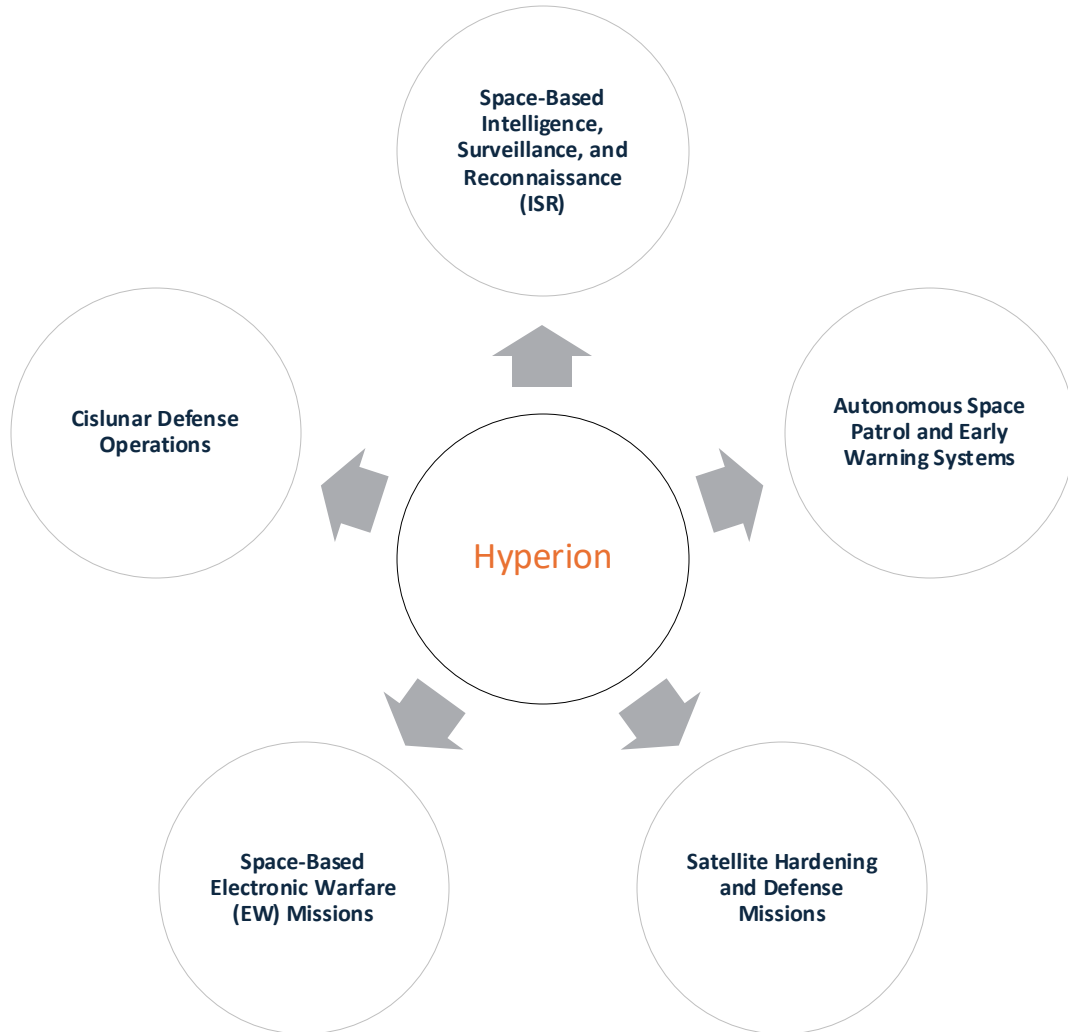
Space-Based Intelligence, Surveillance, and Reconnaissance (ISR)

Cislunar Defense Operations

Autonomous Space Patrol and Early Warning Systems

Hyperion

Space-Based Electronic Warfare (EW) Missions

Satellite Hardening and Defense Missions